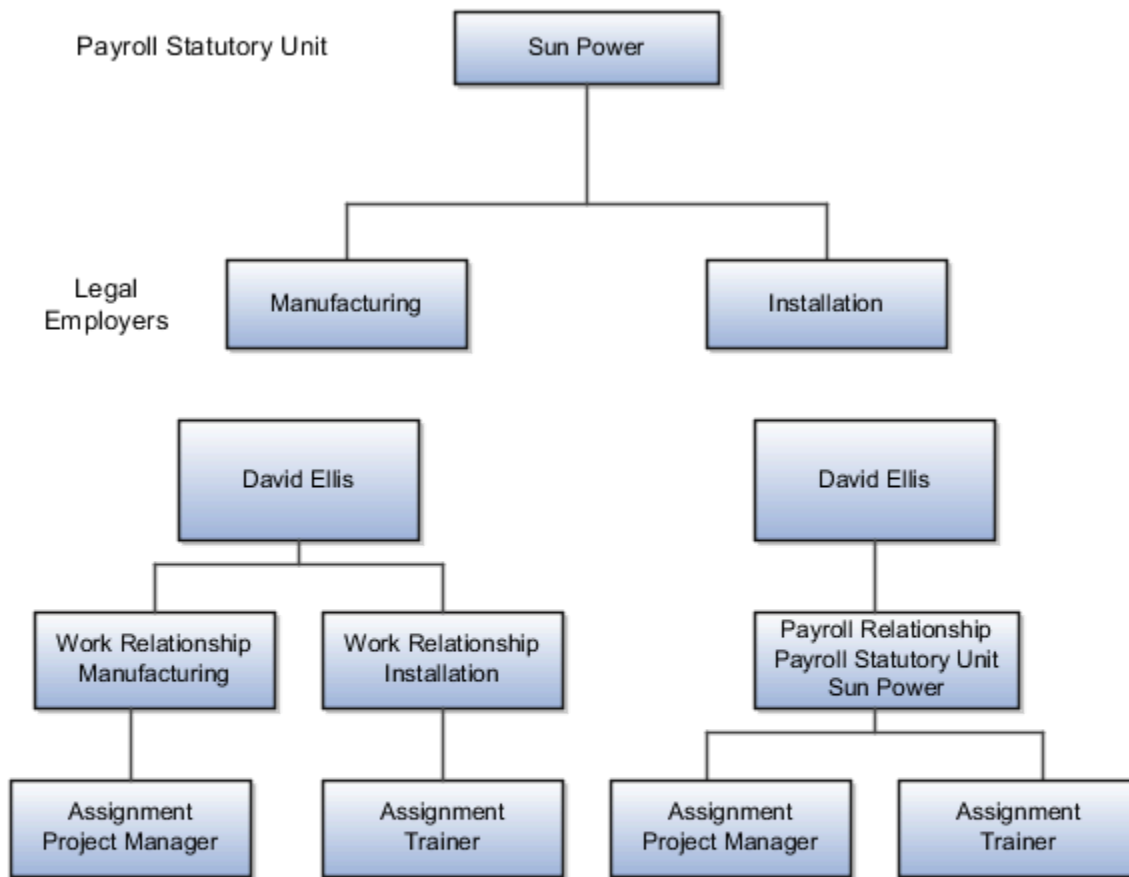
Payroll Statutory Unit

Sun Power

Legal Employers

Manufacturing

Installation

David Ellis

David Ellis

Work Relationship Manufacturing

Work Relationship Installation

Payroll Relationship Payroll Statutory Unit Sun Power

Assignment Project Manager

Assignment Trainer

Assignment Project Manager

Assignment Trainer